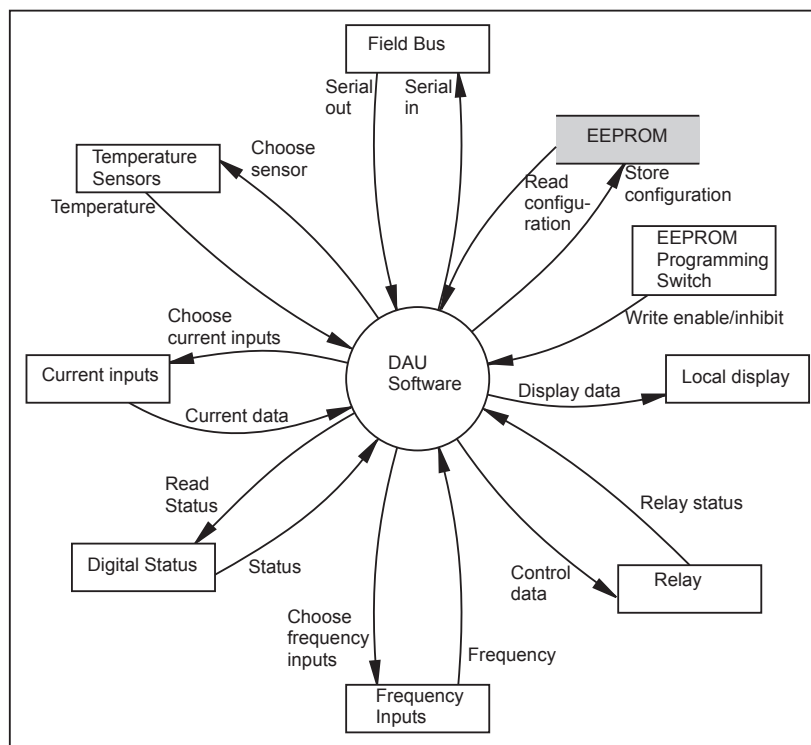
Field Bus

Serial out

Serial in

EEPROM

Temperature Sensors

Choose sensor

Temperature

Read configuration

Store configuration

EEPROM Programming Switch

Write enable/inhibit

Choose current inputs

Current inputs

DAU Software

Display data

Local display

Current data

Read Status

Relay status

Digital Status

Status

Control data

Relay

Choose frequency inputs

Frequency

Frequency Inputs